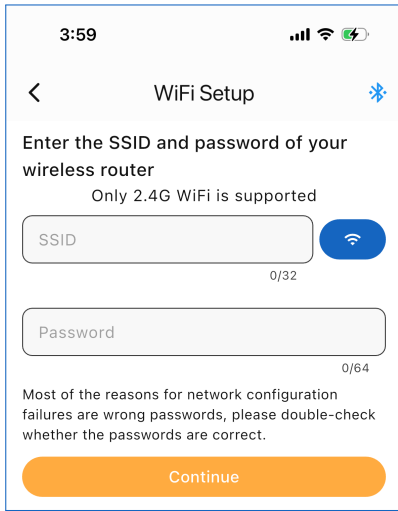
3:59

WiFi Setup

Enter the SSID and password of your wireless router

Only 2.4G WiFi is supported

SSID

0/32

Password

0/64

Most of the reasons for network configuration failures are wrong passwords, please double-check whether the passwords are correct.

Continue